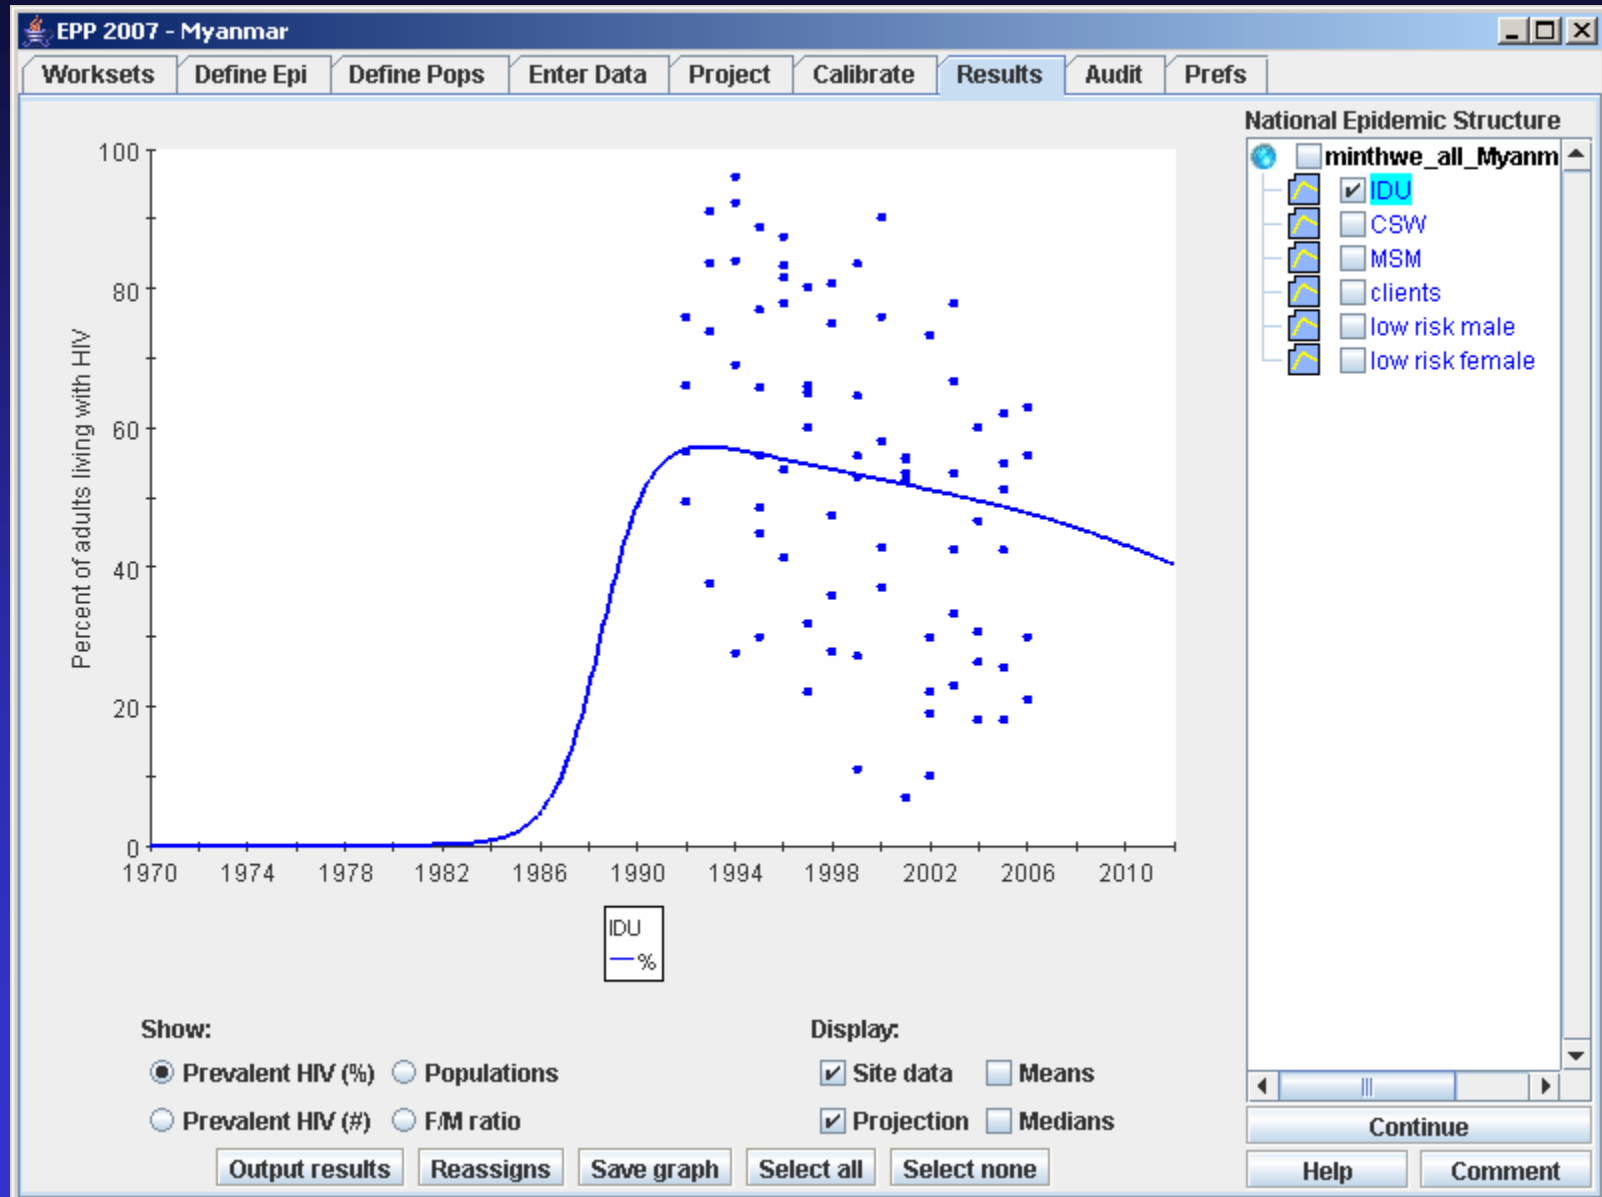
EPP 2007 - Myanmar

Worksets | Define Epi | Define Pops | Enter Data | Project | Calibrate | Results | Audit | Prefs

Percent of adults living with HIV

100
80
60
40
20
0

1970 1974 1978 1982 1986 1990 1994 1998 2002 2006 2010

IDU
%

National Epidemic Structure

minthwe_all_Myanm
IDU
CSW
MSM
clients
low risk male
low risk female

Show:
Prevalent HIV (%)
Populations
Prevalent HIV (#)
F/M ratio

Display:
Site data
Means
Projection
Medians

Output results | Reassigns | Save graph | Select all | Select none

Continue
Help | Comment